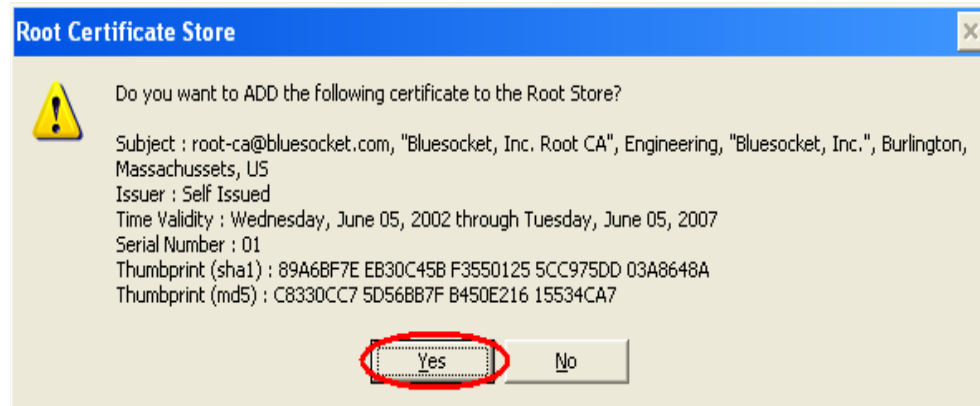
Root Certificate Store

Do you want to ADD the following certificate to the Root Store?

Subject : root-ca@bluesocket.com, "Bluesocket, Inc. Root CA", Engineering, "Bluesocket, Inc.", Burlington, Massachussets, US
Issuer : Self Issued
Time Validity : Wednesday, June 05, 2002 through Tuesday, June 05, 2007
Serial Number : 01
Thumbprint (sha1) : 89A6BF7E EB30C45B F3550125 5CC975DD 03A8648A
Thumbprint (md5) : C8330CC7 5D56BB7F B450E216 15534CA7

Yes No